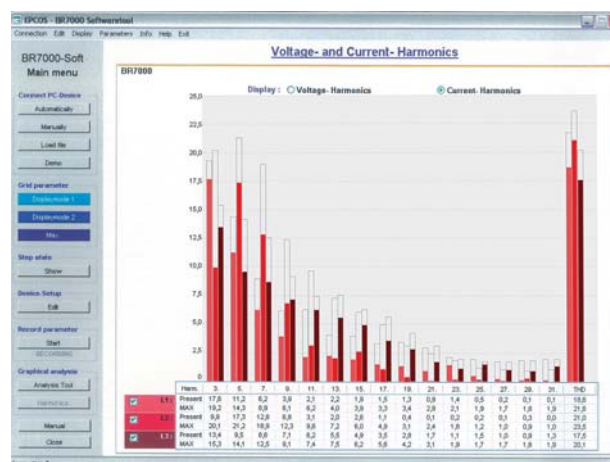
EPCOS - BR7000 Softwaretool

Connection Edit Display Parameters Info Help Exit

BR7000-Soft
Main menu

Connect PC-Device
Automatically
Manually
Load file
Demo

Grid parameter
Displaymode 1
Displaymode 2
Max

Step state
Show

Device-Setup
Edit

Record parameter
Start
RECORDING

Graphical analysis
Analysis Tool
Harmonics

Manual
Close

Voltage- and Current- Harmonics

BR7000

Display : Voltage- Harmonics Current- Harmonics

25,0
22,5
20,0
17,5
15,0
12,5
10,0
7,5
5,0
2,5
0,0

| | | Harm. | 3. | 5. | 7. | 9. | 11. | 13. | 15. | 17. | 19. | 21. | 23. | 25. | 27. | 29. | 31. | THD |
|---|---|---|---|---|---|---|---|---|---|---|---|---|---|---|---|---|---|---|
| | L1 | Present | 17,8 | 11,2 | 6,2 | 3,9 | 2,1 | 2,2 | 1,9 | 1,5 | 1,3 | 0,8 | 1,4 | 0,5 | 0,2 | 0,1 | 0,1 | 18,8 |
| | | MAX | 19,2 | 14,3 | 8,8 | 8,1 | 6,2 | 4,0 | 3,9 | 3,3 | 3,4 | 2,8 | 2,1 | 1,9 | 1,7 | 1,9 | 1,9 | 21,8 |
| | L2 | Present | 9,8 | 17,3 | 12,8 | 6,8 | 3,1 | 2,0 | 2,8 | 1,1 | 0,4 | 0,1 | 0,2 | 0,2 | 0,1 | 0,3 | 0,0 | 21,0 |
| | | MAX | 20,1 | 21,2 | 18,9 | 12,3 | 9,8 | 7,2 | 6,0 | 4,9 | 3,1 | 2,4 | 1,8 | 1,2 | 1,0 | 0,9 | 1,0 | 23,5 |
| | L3 | Present | 13,4 | 9,5 | 8,6 | 7,1 | 6,2 | 5,5 | 4,9 | 3,5 | 2,8 | 1,7 | 1,1 | 1,5 | 1,0 | 0,9 | 1,3 | 17,5 |
| | | MAX | 15,3 | 14,1 | 12,5 | 9,1 | 7,4 | 7,5 | 6,2 | 5,6 | 4,2 | 3,1 | 1,9 | 1,7 | 1,7 | 1,8 | 1,9 | 20,1 |